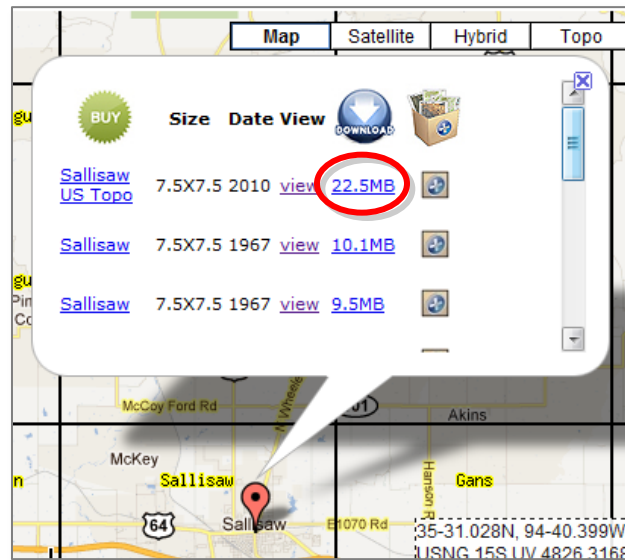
Map Satellite Hybrid Topo

BUY Size Date View DOWNLOAD

| | | | | |
|---|---|---|---|---|
| Sallisaw US Topo | 7.5X7.5 | 2010 | view | 22.5MB |
| Sallisaw | 7.5X7.5 | 1967 | view | 10.1MB |
| Sallisaw | 7.5X7.5 | 1967 | view | 9.5MB |

gu
gu
Pin
Co
McCoy Ford Rd
N Wheeler
101
Akins
McKey
Sallisaw
Hanson Rd
Gans
n
64
Sallisaw
E1070 Rd
35-31.028N, 94-40.399W
USNG 15S UV 4826 3168